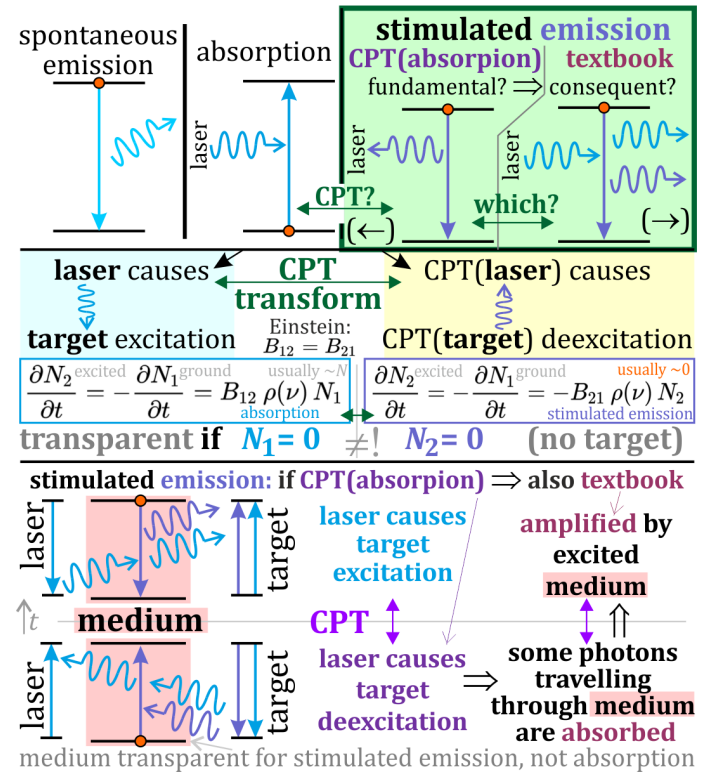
spontaneous emission

absorption

laser

stimulated emission

CPT(absorption)

textbook

fundamental? ⇒ consequent?

laser

laser

CPT?

which?

(←)

(→)

laser causes

CPT transform

CPT(laser) causes

target excitation

Einstein: $B_{12} = B_{21}$

CPT(target) deexcitation

$\frac{\partial N_2^{\text{excited}}}{\partial t} = -\frac{\partial N_1^{\text{ground}}}{\partial t} = B_{12}\,\rho(\nu)\,N_1$ usually ~N absorption

$\frac{\partial N_2^{\text{excited}}}{\partial t} = -\frac{\partial N_1^{\text{ground}}}{\partial t} = -B_{21}\,\rho(\nu)\,N_2$ usually ~0 stimulated emission

transparent if $N_1 = 0$ ≠! $N_2 = 0$ (no target)

stimulated emission: if CPT(absorption) ⇒ also textbook

laser

target

laser causes target excitation

amplified by excited medium

t

medium

CPT

laser

target

laser causes target deexcitation

⇒ some photons travelling through medium are absorbed

medium transparent for stimulated emission, not absorption